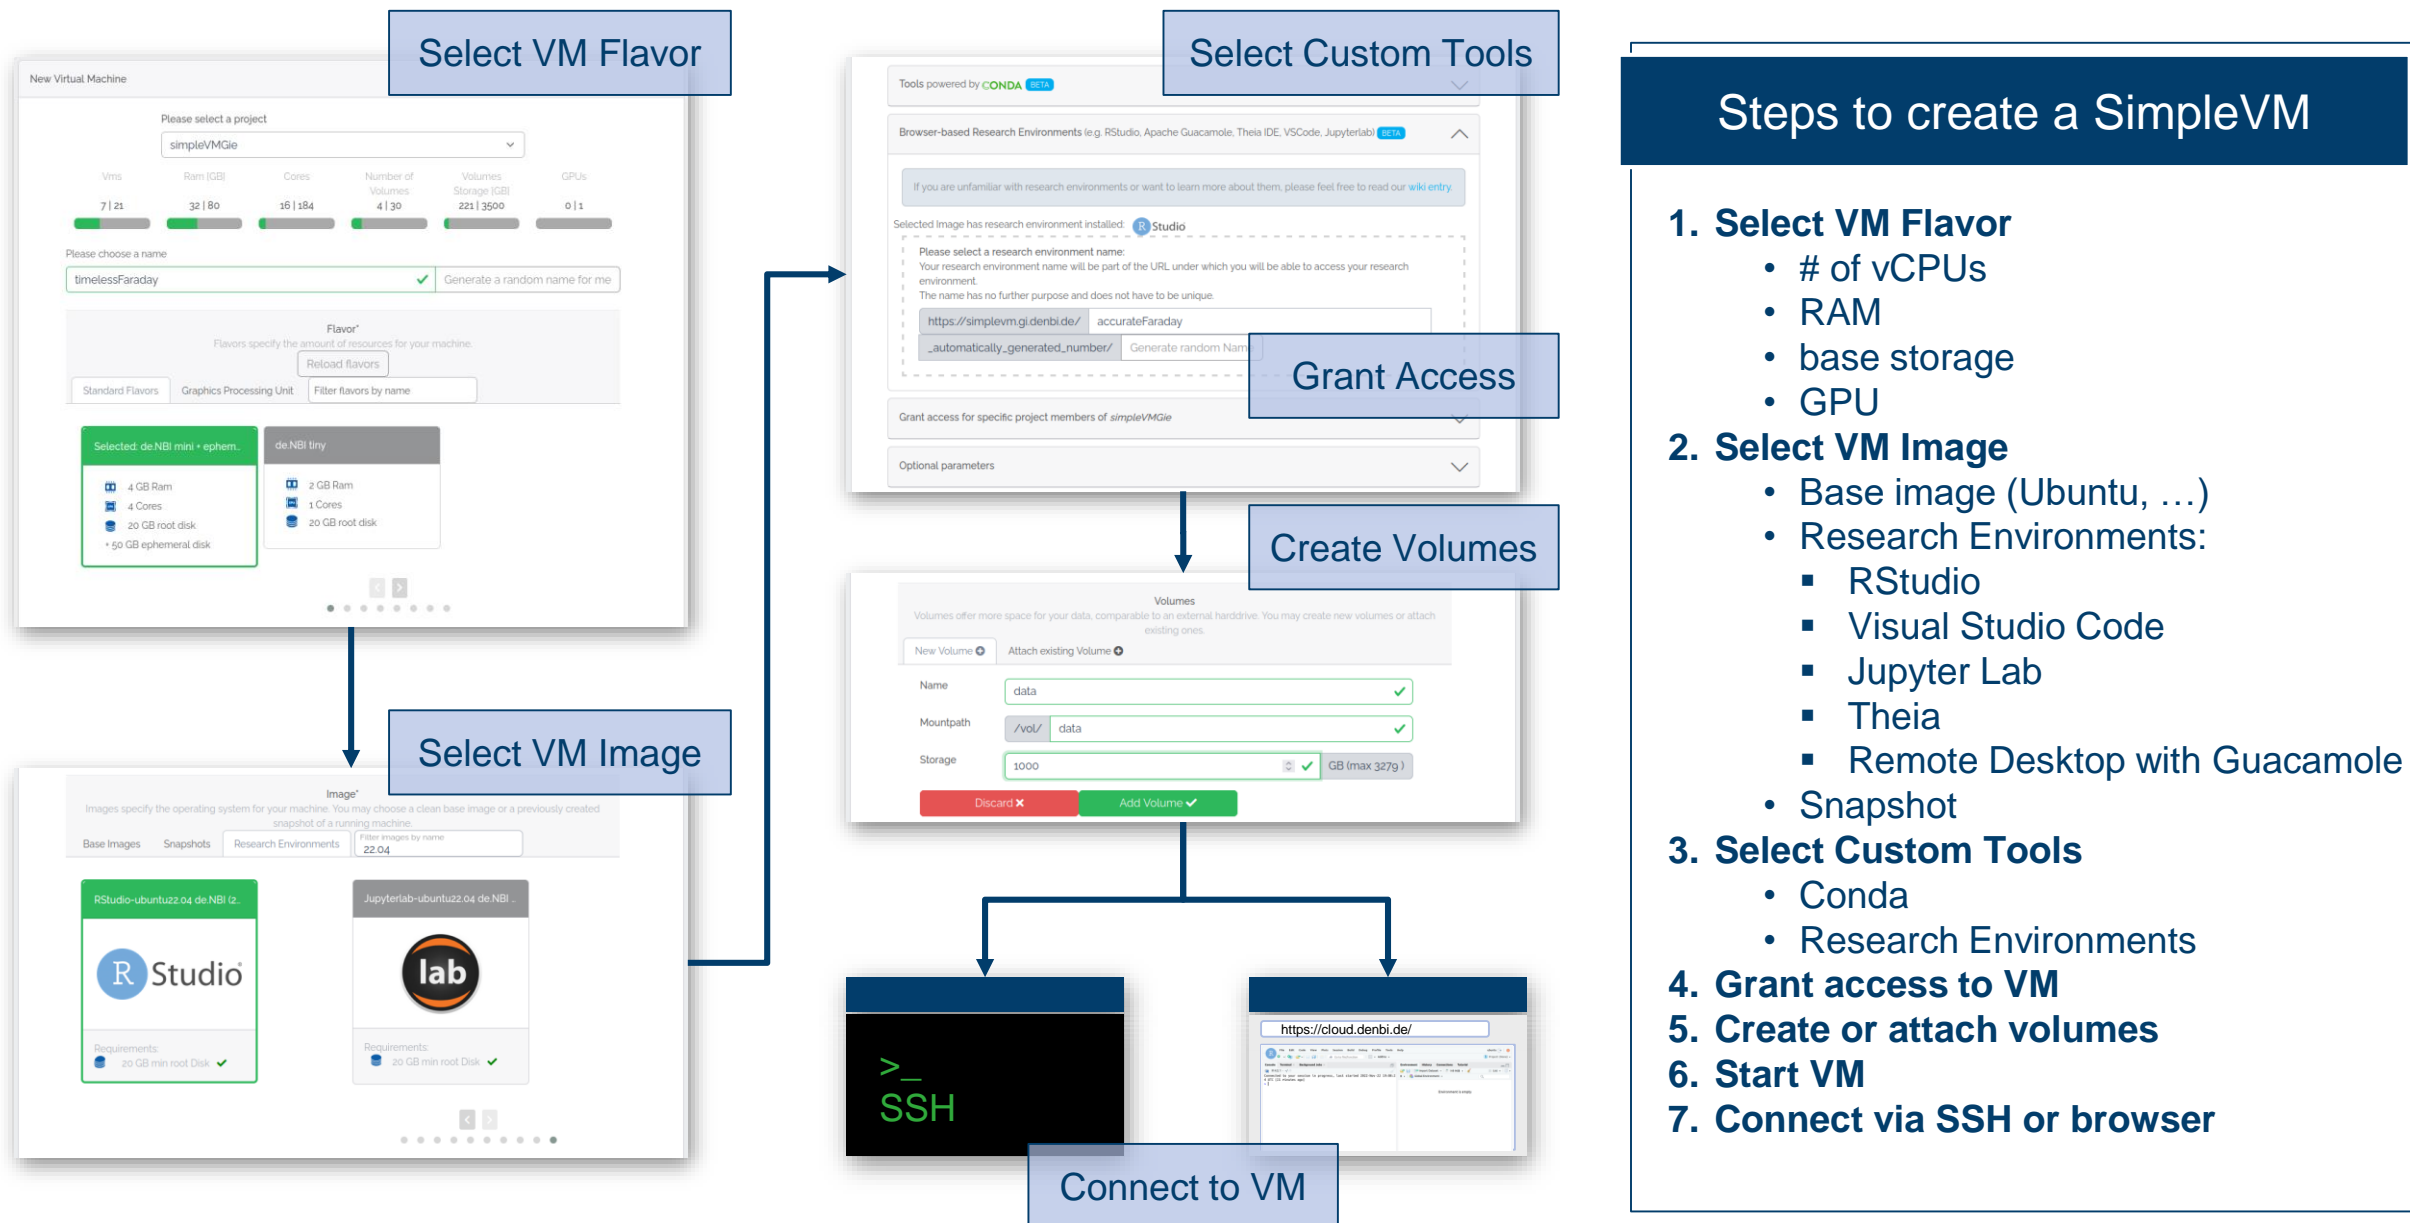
Select VM Flavor

New Virtual Machine

Please select a project

simpleVMGie

| Vms | Ram [GB] | Cores | Number of Volumes | Volumes Storage [GB] | GPUs |
|---|---|---|---|---|---|
| 7 \| 21 | 32 \| 80 | 16 \| 184 | 4 \| 30 | 221 \| 3500 | 0 \| 1 |

Please choose a name

timelessFaraday

Generate a random name for me

Flavor*

Flavors specify the amount of resources for your machine.

Reload flavors

Standard Flavors Graphics Processing Unit Filter flavors by name

Selected: de.NBI mini + ephem..

4 GB Ram
4 Cores
20 GB root disk
+ 50 GB ephemeral disk

de.NBI tiny

2 GB Ram
1 Cores
20 GB root disk

Select VM Image

Image*

Images specify the operating system for your machine. You may choose a clean base image or a previously created snapshot of a running machine.

Base Images Snapshots Research Environments Filter images by name 22.04

RStudio-ubuntu22.04 de.NBI (2..

R Studio

Requirements:
20 GB min root Disk

Jupyterlab-ubuntu22.04 de.NBI ..

lab

Requirements:
20 GB min root Disk

Select Custom Tools

Tools powered by CONDA BETA

Browser-based Research Environments (e.g. RStudio, Apache Guacamole, Theia IDE, VSCode, Jupyterlab) BETA

If you are unfamiliar with research environments or want to learn more about them, please feel free to read our wiki entry.

Selected Image has research environment installed: R Studio

Please select a research environment name:
Your research environment name will be part of the URL under which you will be able to access your research environment.
The name has no further purpose and does not have to be unique.

https://simplevm.gi.denbi.de/ accurateFaraday
_automatically_generated_number/ Generate random Nam

Grant Access

Grant access for specific project members of simpleVMGie

Optional parameters

Create Volumes

Volumes

Volumes offer more space for your data, comparable to an external harddrive. You may create new volumes or attach existing ones.

New Volume Attach existing Volume

Name data

Mountpath /vol/ data

Storage 1000 GB (max 3279 )

Discard Add Volume

>_
SSH

https://cloud.denbi.de/

Connect to VM

Steps to create a SimpleVM

1. Select VM Flavor
• # of vCPUs
• RAM
• base storage
• GPU
2. Select VM Image
• Base image (Ubuntu, …)
• Research Environments:
▪ RStudio
▪ Visual Studio Code
▪ Jupyter Lab
▪ Theia
▪ Remote Desktop with Guacamole
• Snapshot
3. Select Custom Tools
• Conda
• Research Environments
4. Grant access to VM
5. Create or attach volumes
6. Start VM
7. Connect via SSH or browser